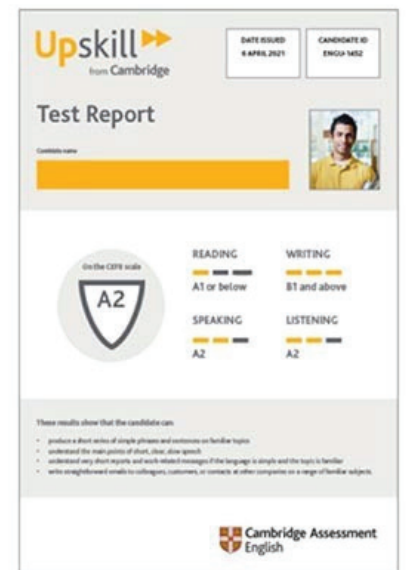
Upskill
from Cambridge

DATE ISSUED
6 APRIL 2021

CANDIDATE ID
ENGU-1452

Test Report

Candidate name

On the CEFR scale

A2

READING
A1 or below

WRITING
B1 and above

SPEAKING
A2

LISTENING
A2

These results show that the candidate can:

- produce a short series of simple phrases and sentences on familiar topics
- understand the main points of short, clear, slow speech
- understand very short reports and work-related messages if the language is simple and the topic is familiar
- write straightforward emails to colleagues, customers, or contacts at other companies on a range of familiar subjects.

Cambridge Assessment English